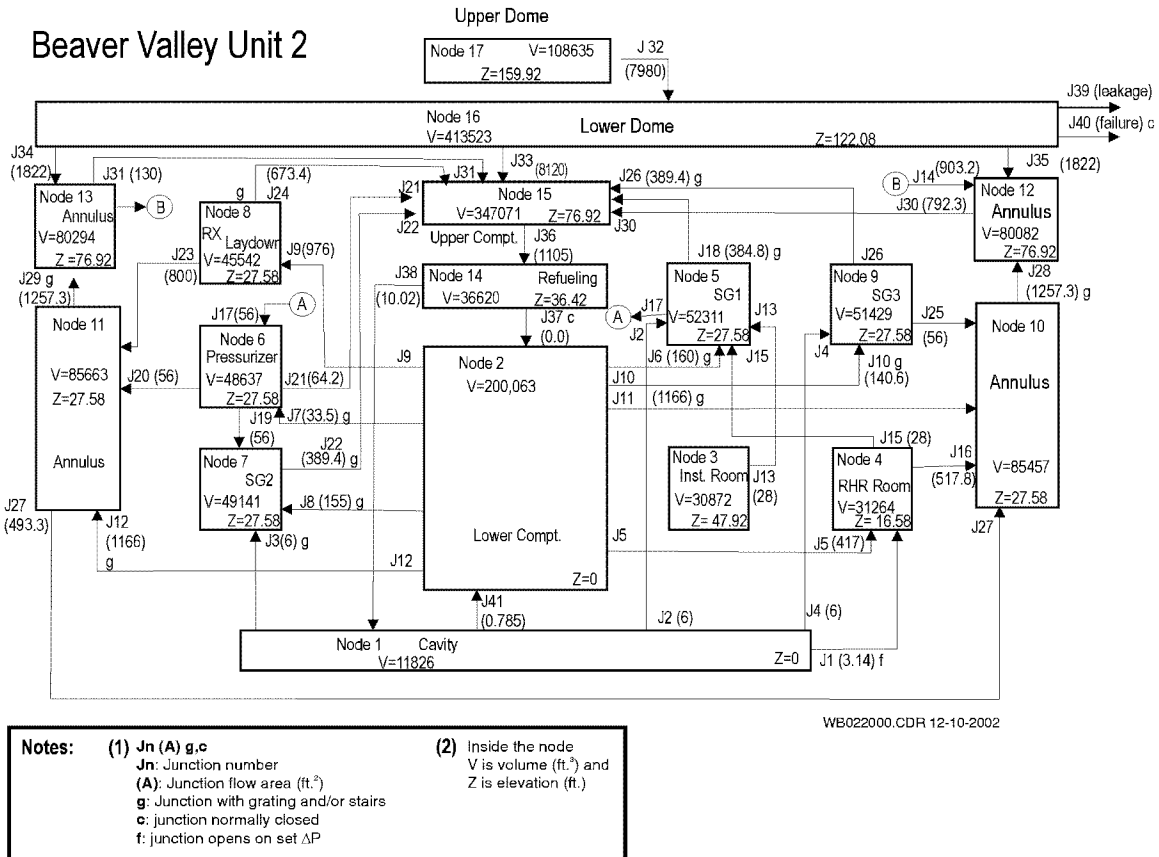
Beaver Valley Unit 2

Upper Dome

Node 17 V=108635
Z=159.92

J 32
(7980)

J39 (leakage)
J40 (failure) c

Node 16
V=413523
Lower Dome
Z=122.08

J34
(1822)
J31 (130)
J33 (8120)
J35 (1822)

Node 13
Annulus
V=80294
Z =76.92
B

g
(673.4)
J24
Node 8
RX
Laydown
V=45542
Z=27.58

J31
J21
J22
Node 15
V=347071
Z=76.92
Upper Compt.
J26 (389.4) g
J30

B
J14 (903.2)
J30 (792.3)
Node 12
Annulus
V=80082
Z=76.92

J23
(800)
J29 g
(1257.3)
J9(976)
J36
(1105)
J38
(10.02)
Node 14
V=36620
Refueling
Z=36.42
J18 (384.8) g
J26
J28
(1257.3) g

Node 11
V=85663
Z=27.58
Annulus

J17(56)
A
Node 6
Pressurizer
V=48637
Z=27.58
J20 (56)
J21(64.2)
J19
J7(33.5) g
(56)

J37 c
(0.0)
A
J17
J2
Node 5
SG1
V=52311
Z=27.58
J13
J15
J6 (160) g

Node 9
SG3
V=51429
Z=27.58
J4
J25
(56)
J10 g
(140.6)

Node 10
Annulus
V=85457
Z=27.58

J9
Node 2
V=200,063
J10
J11
(1166) g
Lower Compt.
Z=0
J5

J22
(389.4) g
Node 7
SG2
V=49141
Z=27.58
J8 (155) g
J3(6) g

Node 3
Inst. Room
V=30872
Z= 47.92
J13
(28)

J15 (28)
Node 4
RHR Room
V=31264
Z= 16.58
J16
(517.8)
J5 (417)

J27
(493.3)
J12
(1166)
g
J12
J27

J41
(0.785)
J2 (6)
J4 (6)
Node 1 Cavity
V=11826
Z=0
J1 (3.14) f

WB022000.CDR 12-10-2002

Notes: (1) Jn (A) g,c
Jn: Junction number
(A): Junction flow area (ft.$^2$)
g: Junction with grating and/or stairs
c: junction normally closed
f: junction opens on set $\Delta$P

(2) Inside the node
V is volume (ft.$^3$) and
Z is elevation (ft.)